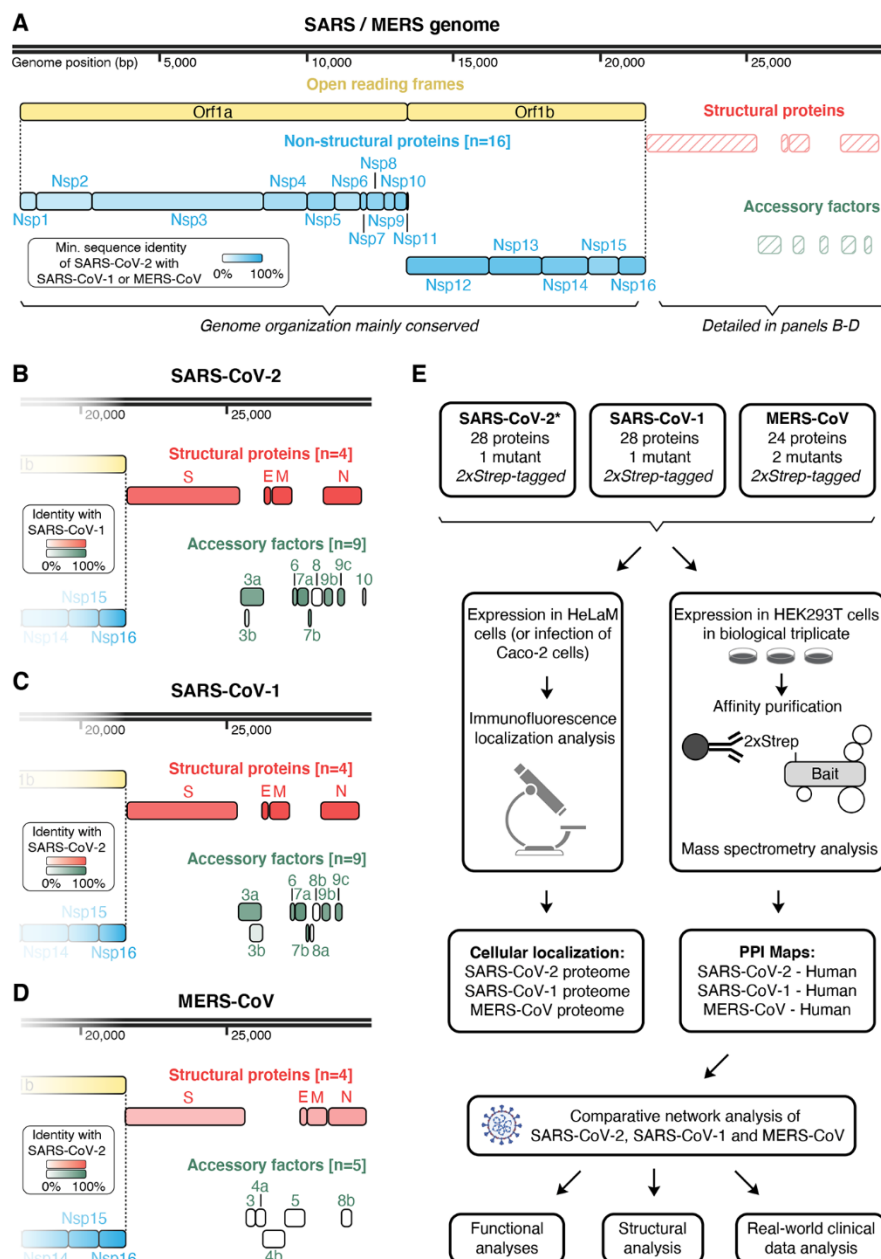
A

SARS / MERS genome

Genome position (bp) 5,000 10,000 15,000 20,000 25,000

Open reading frames

Orf1a Orf1b

Structural proteins

Non-structural proteins [n=16]

Nsp8 Nsp6 Nsp10 Nsp2 Nsp4 Nsp1 Nsp3 Nsp5 Nsp9 Nsp7 Nsp11

Accessory factors

Min. sequence identity of SARS-CoV-2 with SARS-CoV-1 or MERS-CoV 0% 100%

Nsp13 Nsp15 Nsp12 Nsp14 Nsp16

Genome organization mainly conserved

Detailed in panels B-D

B

SARS-CoV-2

20,000 25,000

Structural proteins [n=4]

S E M N

Identity with SARS-CoV-1 0% 100%

Accessory factors [n=9]

6 8 9c 3a 7a 9b 10 3b 7b

Nsp15 Nsp14 Nsp16

C

SARS-CoV-1

20,000 25,000

Structural proteins [n=4]

S E M N

Identity with SARS-CoV-2 0% 100%

Accessory factors [n=9]

6 8b 9c 3a 7a 9b 3b 7b 8a

Nsp15 Nsp14 Nsp16

D

MERS-CoV

20,000 25,000

Structural proteins [n=4]

S E M N

Identity with SARS-CoV-2 0% 100%

Accessory factors [n=5]

4a 3 5 8b 4b

Nsp15 Nsp14 Nsp16

E

SARS-CoV-2* 28 proteins 1 mutant 2xStrep-tagged

SARS-CoV-1 28 proteins 1 mutant 2xStrep-tagged

MERS-CoV 24 proteins 2 mutants 2xStrep-tagged

Expression in HeLaM cells (or infection of Caco-2 cells)

Immunofluorescence localization analysis

Expression in HEK293T cells in biological triplicate

Affinity purification

2xStrep

Bait

Mass spectrometry analysis

Cellular localization: SARS-CoV-2 proteome SARS-CoV-1 proteome MERS-CoV proteome

PPI Maps: SARS-CoV-2 - Human SARS-CoV-1 - Human MERS-CoV - Human

Comparative network analysis of SARS-CoV-2, SARS-CoV-1 and MERS-CoV

Functional analyses

Structural analysis

Real-world clinical data analysis